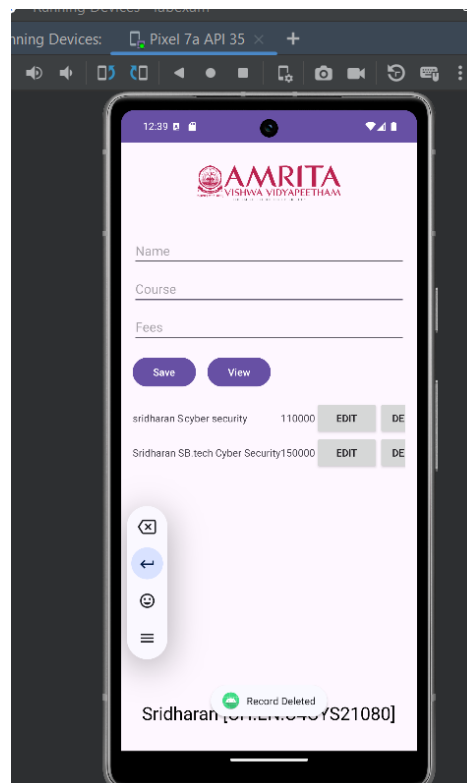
Running Devices - labexam

nning Devices: Pixel 7a API 35 ×

12:39

AMRITA
VISHWA VIDYAPEETHAM

Name

Course

Fees

Save View

sridharan Scyber security 110000 EDIT DE

Sridharan SB.tech Cyber Security150000 EDIT DE

Record Deleted

Sridharan [CH.EN.U4CYS21080]